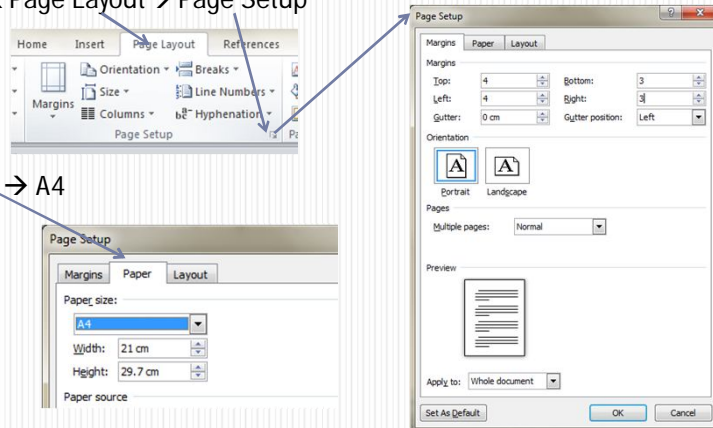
k Page Layout → Page Setup

Home Insert Page Layout References

Orientation ▾ Breaks ▾

Size ▾ Line Numbers ▾

Margins Columns ▾ Hyphenation ▾

Page Setup

→ A4

Page Setup

Margins Paper Layout

Paper size:

A4

Width: 21 cm

Height: 29.7 cm

Paper source

Page Setup

Margins Paper Layout

Margins

Top: 4 Bottom: 3

Left: 4 Right: 3

Gutter: 0 cm Gutter position: Left

Orientation

Portrait Landscape

Pages

Multiple pages: Normal

Preview

Apply to: Whole document

Set As Default OK Cancel